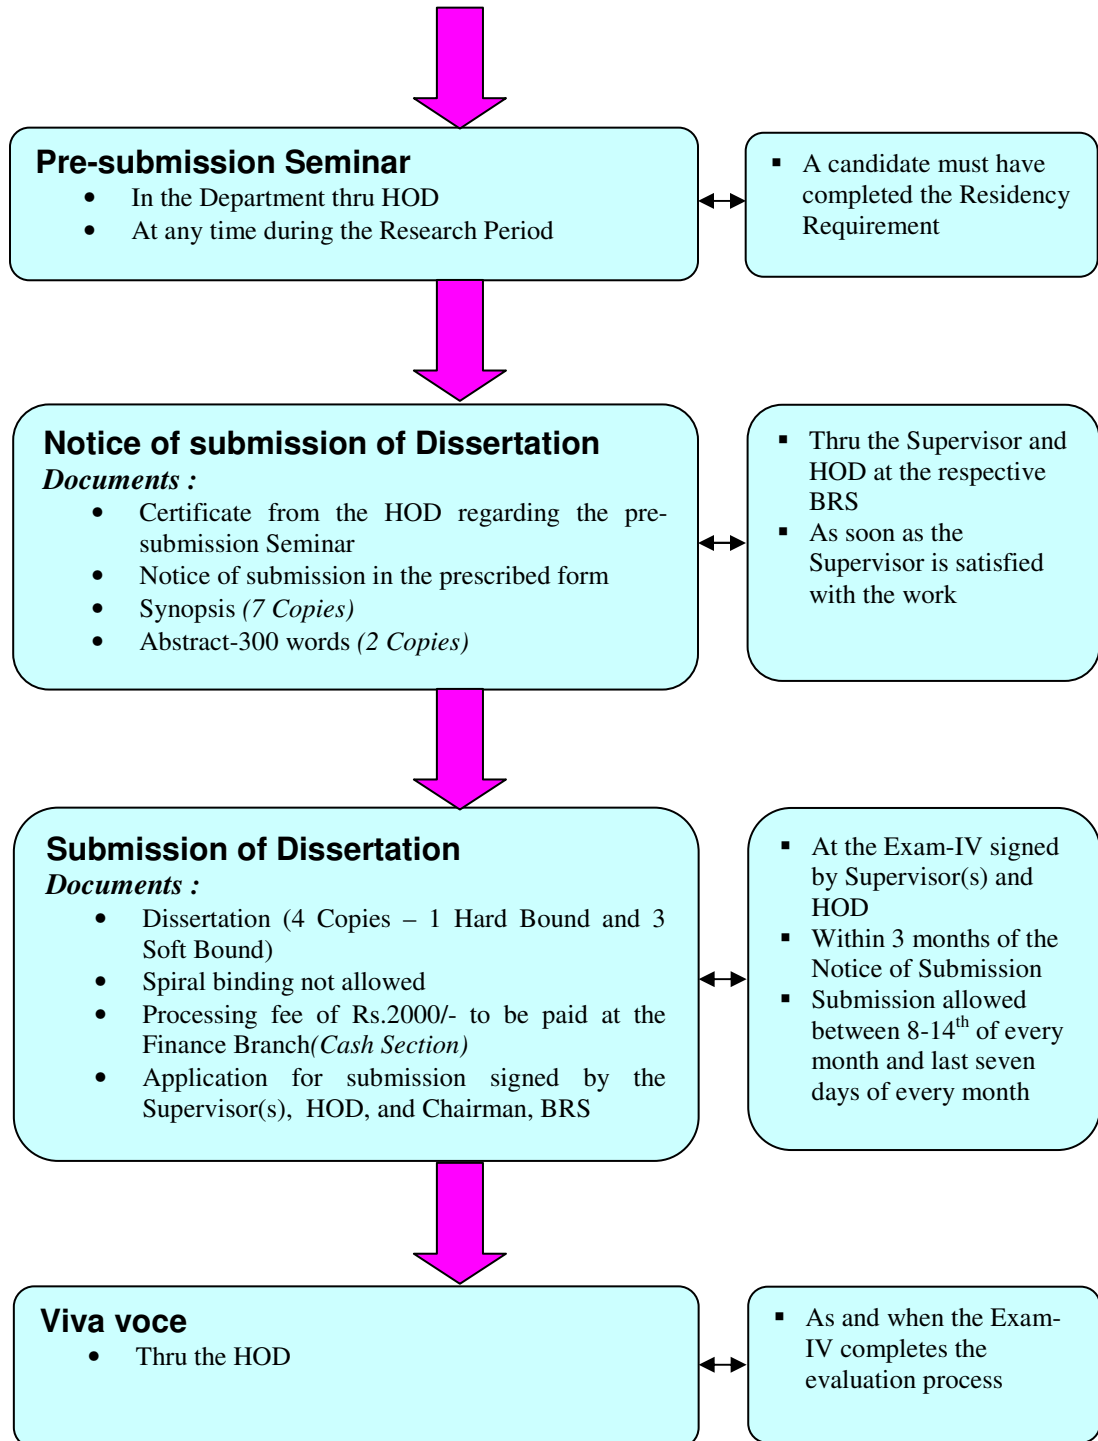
**Pre-submission Seminar**
- In the Department thru HOD
- At any time during the Research Period

- A candidate must have completed the Residency Requirement

**Notice of submission of Dissertation**
*Documents :*
- Certificate from the HOD regarding the pre-submission Seminar
- Notice of submission in the prescribed form
- Synopsis *(7 Copies)*
- Abstract-300 words *(2 Copies)*

- Thru the Supervisor and HOD at the respective BRS
- As soon as the Supervisor is satisfied with the work

**Submission of Dissertation**
*Documents :*
- Dissertation (4 Copies – 1 Hard Bound and 3 Soft Bound)
- Spiral binding not allowed
- Processing fee of Rs.2000/- to be paid at the Finance Branch*(Cash Section)*
- Application for submission signed by the Supervisor(s), HOD, and Chairman, BRS

- At the Exam-IV signed by Supervisor(s) and HOD
- Within 3 months of the Notice of Submission
- Submission allowed between 8-14$^{th}$ of every month and last seven days of every month

**Viva voce**
- Thru the HOD

- As and when the Exam-IV completes the evaluation process